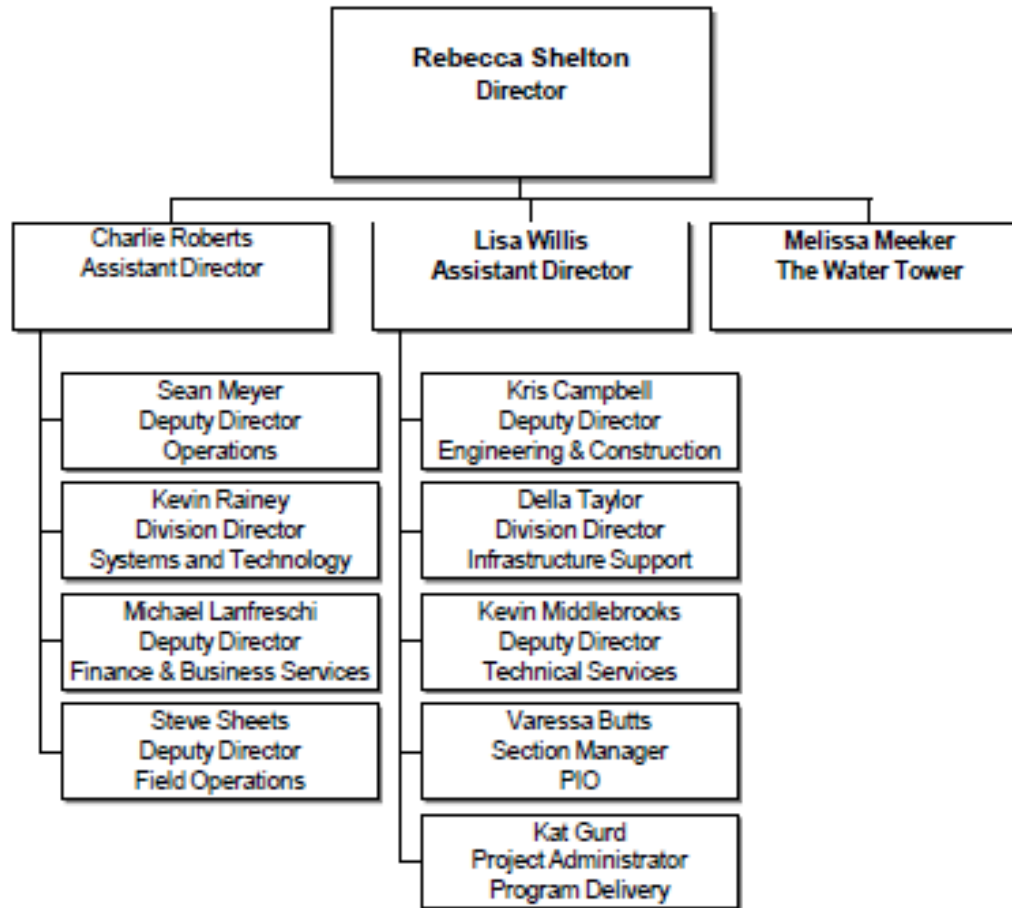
Rebecca Shelton
Director

Charlie Roberts
Assistant Director

Lisa Willis
Assistant Director

Melissa Meeker
The Water Tower

Sean Meyer
Deputy Director
Operations

Kevin Rainey
Division Director
Systems and Technology

Michael Lanfreschi
Deputy Director
Finance & Business Services

Steve Sheets
Deputy Director
Field Operations

Kris Campbell
Deputy Director
Engineering & Construction

Della Taylor
Division Director
Infrastructure Support

Kevin Middlebrooks
Deputy Director
Technical Services

Varessa Butts
Section Manager
PIO

Kat Gurd
Project Administrator
Program Delivery